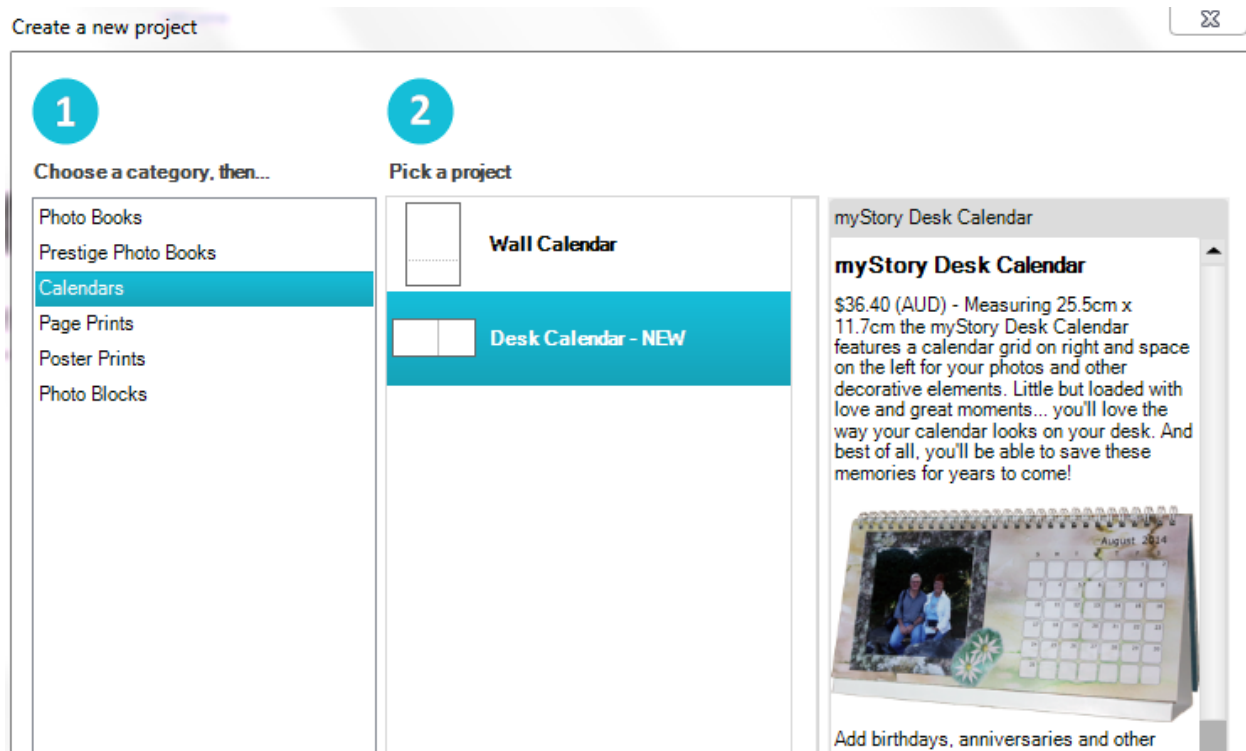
Create a new project

1

Choose a category, then...

Photo Books
Prestige Photo Books
Calendars
Page Prints
Poster Prints
Photo Blocks

2

Pick a project

Wall Calendar

Desk Calendar - NEW

myStory Desk Calendar

myStory Desk Calendar

$36.40 (AUD) - Measuring 25.5cm x 11.7cm the myStory Desk Calendar features a calendar grid on right and space on the left for your photos and other decorative elements. Little but loaded with love and great moments... you'll love the way your calendar looks on your desk. And best of all, you'll be able to save these memories for years to come!

August 2014

Add birthdays, anniversaries and other